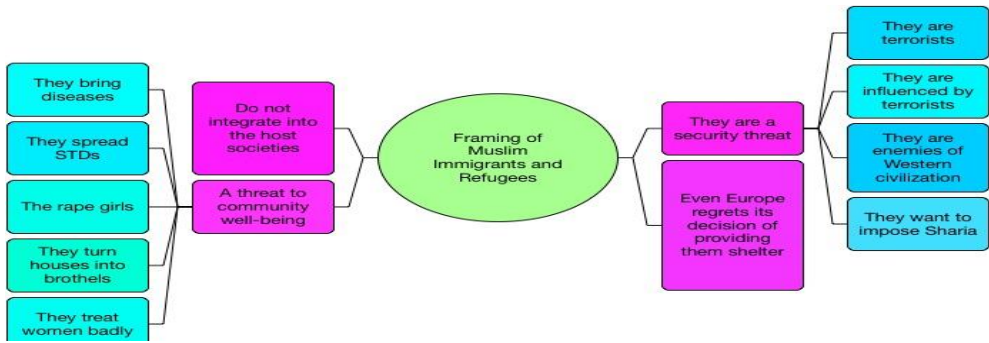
Framing of Muslim Immigrants and Refugees

Do not integrate into the host societies

A threat to community well-being

They bring diseases

They spread STDs

The rape girls

They turn houses into brothels

They treat women badly

They are a security threat

Even Europe regrets its decision of providing them shelter

They are terrorists

They are influenced by terrorists

They are enemies of Western civilization

They want to impose Sharia